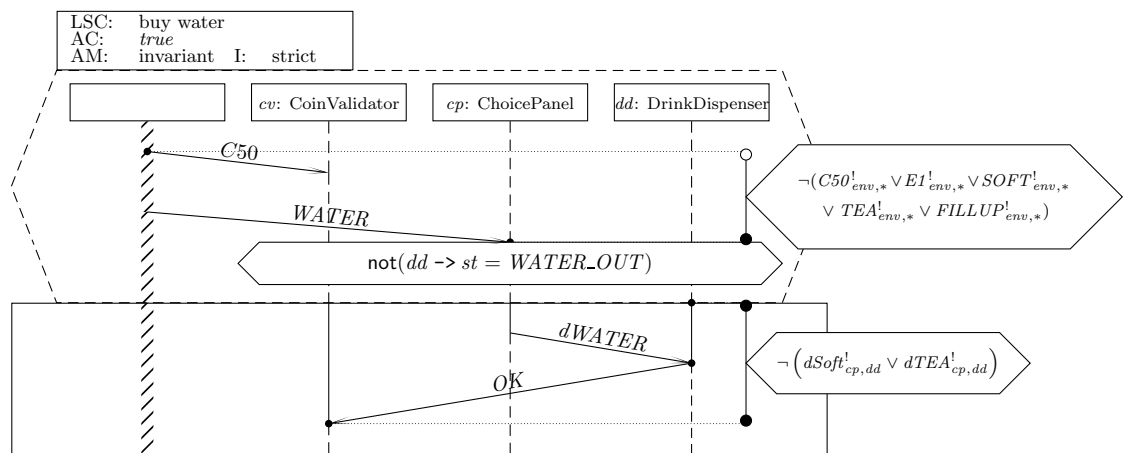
LSC: buy water
AC: true
AM: invariant I: strict

cv: CoinValidator
cp: ChoicePanel
dd: DrinkDispenser

C50

$\neg(C50^!_{env,*} \vee E1^!_{env,*} \vee SOFT^!_{env,*} \vee TEA^!_{env,*} \vee FILLUP^!_{env,*})$

WATER

not($dd$ -> $st = WATER\_OUT$)

dWATER

$\neg\left(dSoft^!_{cp,dd} \vee dTEA^!_{cp,dd}\right)$

OK